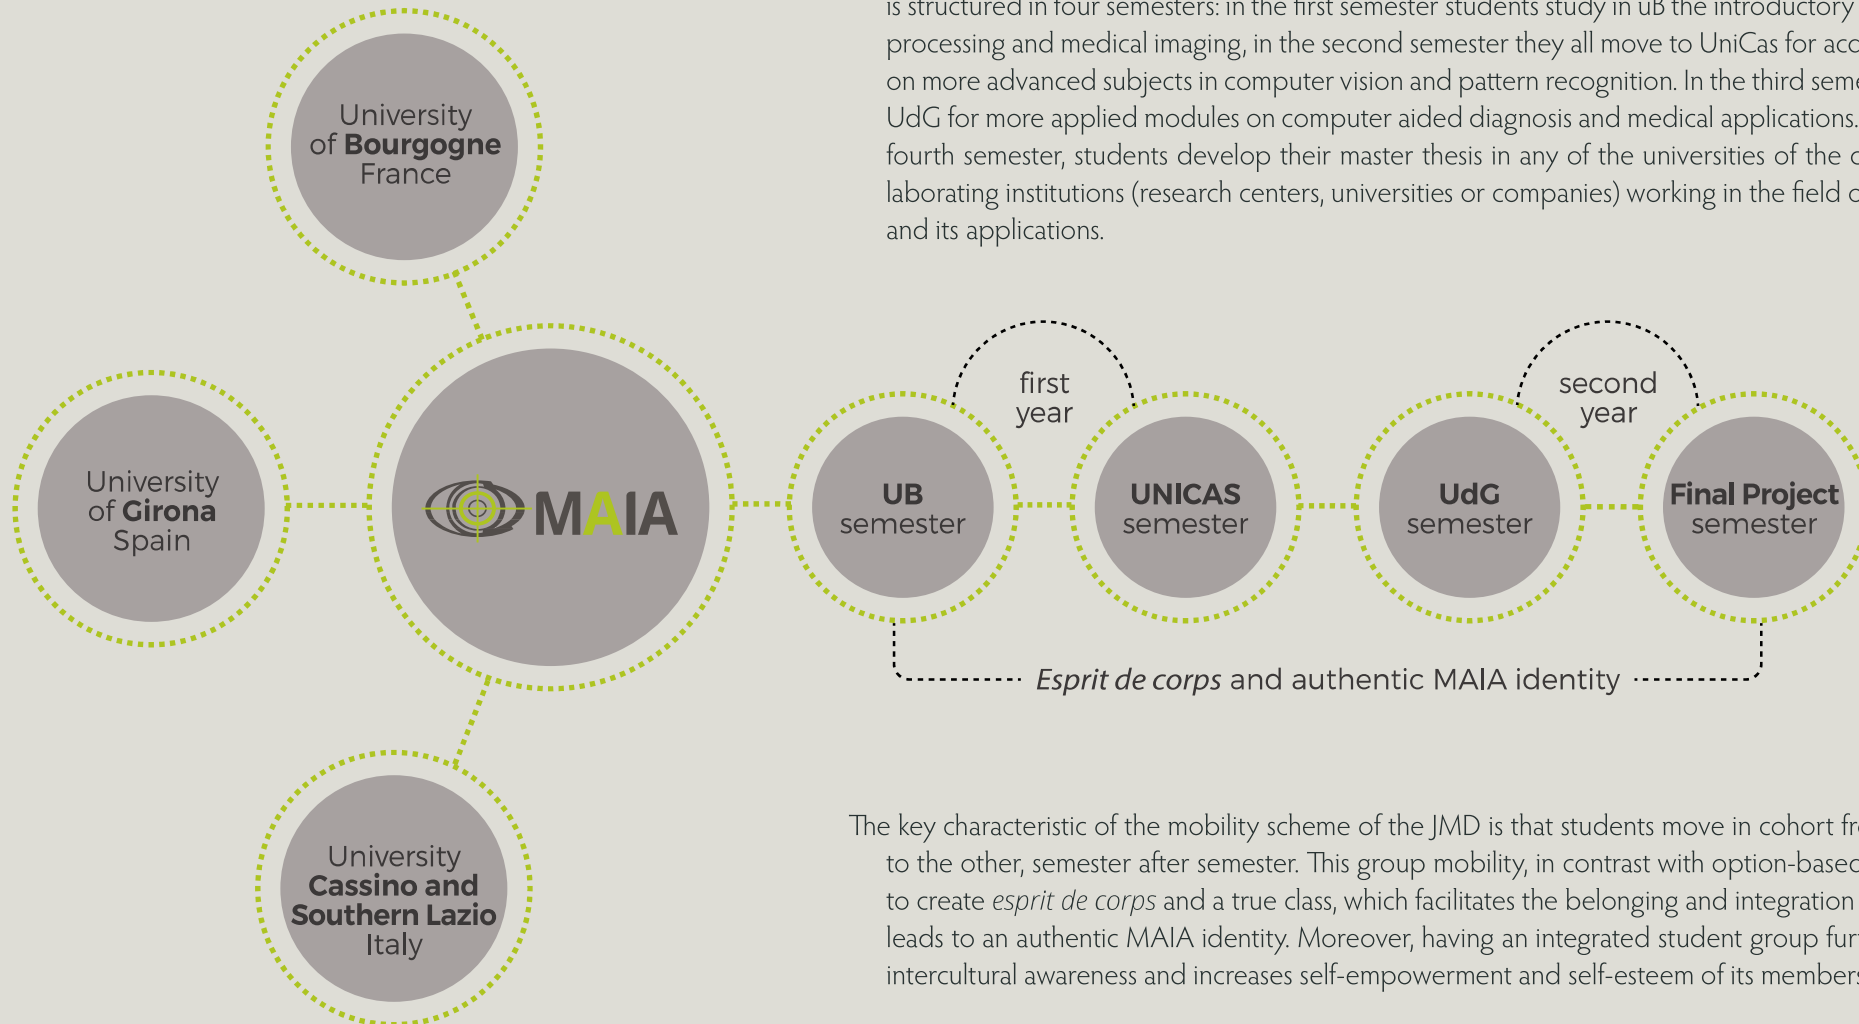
is structured in four semesters: in the first semester students study in uB the introductory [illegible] processing and medical imaging, in the second semester they all move to UniCas for acc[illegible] on more advanced subjects in computer vision and pattern recognition. In the third seme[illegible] UdG for more applied modules on computer aided diagnosis and medical applications. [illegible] fourth semester, students develop their master thesis in any of the universities of the c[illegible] laborating institutions (research centers, universities or companies) working in the field c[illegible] and its applications.

University of Bourgogne France

University of Girona Spain

MAIA

University Cassino and Southern Lazio Italy

first year

second year

UB semester

UNICAS semester

UdG semester

Final Project semester

*Esprit de corps* and authentic MAIA identity

The key characteristic of the mobility scheme of the JMD is that students move in cohort fr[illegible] to the other, semester after semester. This group mobility, in contrast with option-basec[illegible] to create *esprit de corps* and a true class, which facilitates the belonging and integration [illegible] leads to an authentic MAIA identity. Moreover, having an integrated student group fur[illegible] intercultural awareness and increases self-empowerment and self-esteem of its member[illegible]